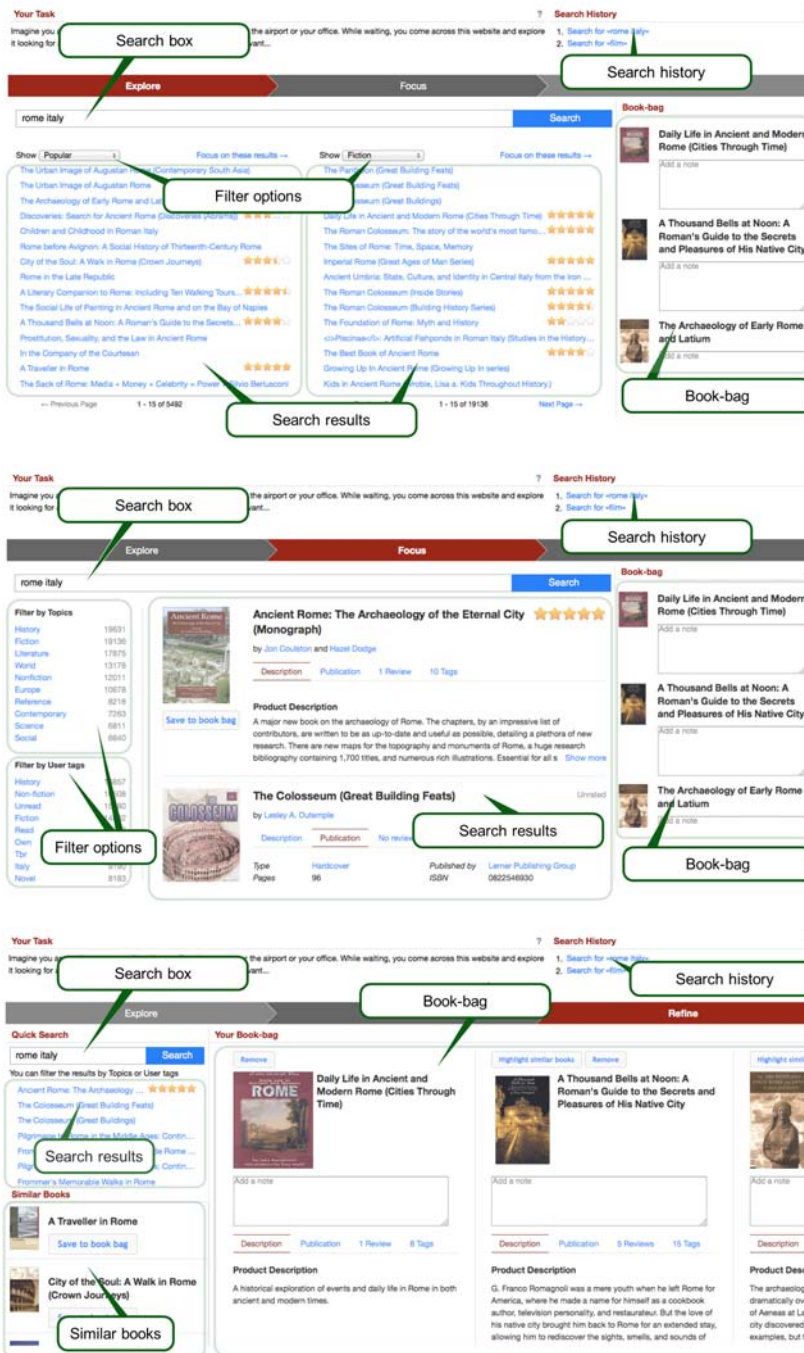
Your Task
Imagine you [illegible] the airport or your office. While waiting, you come across this website and explore it looking for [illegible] vant...

Search box

?
Search History
1. Search for «rome italy»
2. Search for «film»

Search history

Explore
Focus

rome italy
Search

Show Popular
Focus on these results →
The Urban Image of Augustan Rome (Contemporary South Asia)
The Urban Image of Augustan Rome
The Archaeology of Early Rome and Lat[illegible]
Discoveries: Search for Ancient Rome (Discoveries (Abrams))
Children and Childhood in Roman Italy
Rome before Avignon: A Social History of Thirteenth-Century Rome
City of the Soul: A Walk in Rome (Crown Journeys)
Rome in the Late Republic
A Literary Companion to Rome: Including Ten Walking Tours...
The Social Life of Painting in Ancient Rome and on the Bay of Naples
A Thousand Bells at Noon: A Roman's Guide to the Secrets...
Prostitution, Sexuality, and the Law in Ancient Rome
In the Company of the Courtesan
A Traveller in Rome
The Sack of Rome: Media + Money + Celebrity = Power = Silvio Berlusconi
← Previous Page 1 - 15 of 5492

Filter options

Show Fiction
Focus on these results →
The Pantheon (Great Building Feats)
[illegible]osseum (Great Building Feats)
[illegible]osseum (Great Buildings)
Daily Life in Ancient and Modern Rome (Cities Through Time)
The Roman Colosseum: The story of the world's most famo...
The Sites of Rome: Time, Space, Memory
Imperial Rome (Great Ages of Man Series)
Ancient Umbria: State, Culture, and Identity in Central Italy from the Iron ...
The Roman Colosseum (Inside Stories)
The Roman Colosseum (Building History Series)
The Foundation of Rome: Myth and History
<i>Piscinae</i>: Artificial Fishponds in Roman Italy (Studies in the History...
The Best Book of Ancient Rome
Growing Up In Ancient Rome (Growing Up in series)
Kids in Ancient Rome (Hrobie, Lisa a. Kids Throughout History)
1 - 15 of 19136 Next Page →

Search results

Book-bag
Daily Life in Ancient and Modern Rome (Cities Through Time)
Add a note
A Thousand Bells at Noon: A Roman's Guide to the Secrets and Pleasures of His Native City
Add a note
The Archaeology of Early Rome and Latium
Add a note

Book-bag

Your Task
Imagine you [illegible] the airport or your office. While waiting, you come across this website and explore it looking for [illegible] vant...

Search box

?
Search History
1. Search for «rome italy»
2. Search for «film»

Search history

Explore
Focus

rome italy
Search

Filter by Topics
History 19631
Fiction 19136
Literature 17875
World 13178
Nonfiction 12011
Europe 10678
Reference 8218
Contemporary 7263
Science 6811
Social 6640

Filter by User tags
History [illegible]857
Non-fiction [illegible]
Unread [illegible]
Fiction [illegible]
Read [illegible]
Own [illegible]
Tbr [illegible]
Italy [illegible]
Novel 8183

Filter options

Ancient Rome: The Archaeology of the Eternal City (Monograph)
by Jon Coulston and Hazel Dodge
Description Publication 1 Review 10 Tags
Save to book bag
Product Description
A major new book on the archaeology of Rome. The chapters, by an impressive list of contributors, are written to be as up-to-date and useful as possible, detailing a plethora of new research. There are new maps for the topography and monuments of Rome, a huge research bibliography containing 1,700 titles, and numerous rich illustrations. Essential for all s Show more

The Colosseum (Great Building Feats)
Unrated
by Lesley A. Dutemple
Description Publication No review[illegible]
Type Hardcover
Pages 96
Published by Lerner Publishing Group
ISBN 0822546930

Search results

Book-bag
Daily Life in Ancient and Modern Rome (Cities Through Time)
Add a note
A Thousand Bells at Noon: A Roman's Guide to the Secrets and Pleasures of His Native City
Add a note
The Archaeology of Early Rome and Latium
Add a note

Book-bag

Your Task
Imagine you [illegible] the airport or your office. While waiting, you come across this website and explore it looking for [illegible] vant...

Search box

?
Search History
1. Search for «rome italy»
2. Search for «film»

Search history

Explore
Refine

Book-bag

Quick Search
rome italy
Search
You can filter the results by Topics or User tags
Ancient Rome: The Archaeolog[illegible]
The Colosseum (Great Building Feats)
The Colosseum (Great Buildings)
Pilgrima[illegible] Rome in the Middle Ages: Contin...
From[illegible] Rome ...
Pilgr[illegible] Contin...
Frommer's Memorable Walks in Rome

Search results

Similar Books
A Traveller in Rome
Save to book bag
City of the Soul: A Walk in Rome (Crown Journeys)

Similar books

Your Book-bag
Remove
Daily Life in Ancient and Modern Rome (Cities Through Time)
Add a note
Description Publication 1 Review 8 Tags
Product Description
A historical exploration of events and daily life in Rome in both ancient and modern times.

Highlight similar books Remove
A Thousand Bells at Noon: A Roman's Guide to the Secrets and Pleasures of His Native City
Add a note
Description Publication 5 Reviews 15 Tags
Product Description
G. Franco Romagnoli was a mere youth when he left Rome for America, where he made a name for himself as a cookbook author, television personality, and restaurateur. But the love of his native city brought him back to Rome for an extended stay, allowing him to rediscover the sights, smells, and sounds of

Highlight simil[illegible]
Add a note
Description
Product Desc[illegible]
The archaeolog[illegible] dramatically ov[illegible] of Aeneas at La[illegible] city discovered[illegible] examples, but t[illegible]